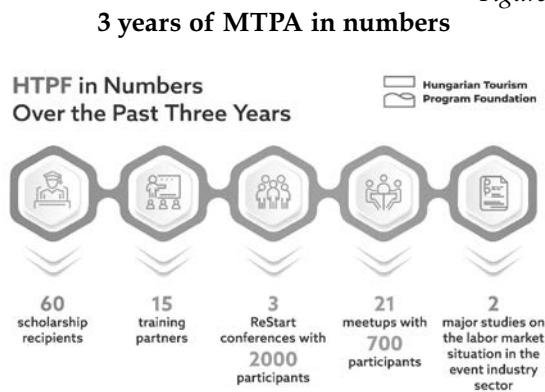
Figure
3 years of MTPA in numbers

HTPF in Numbers Over the Past Three Years

Hungarian Tourism Program Foundation

60
scholarship recipients

15
training partners

3
ReStart conferences with
2000
participants

21
meetups with
700
participants

2
major studies on the labor market situation in the event industry sector